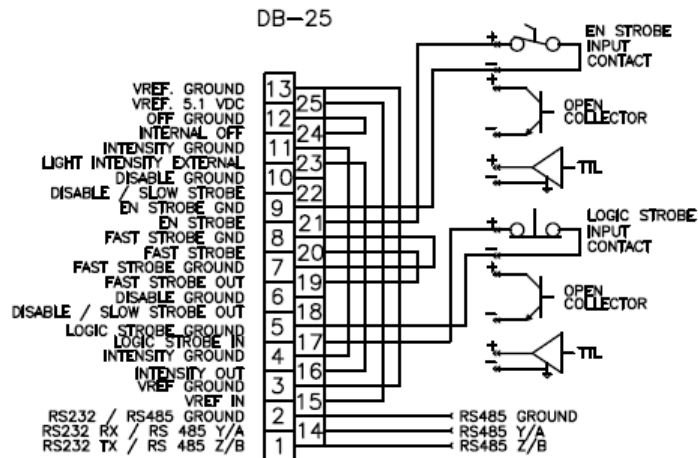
DB-25

VREF. GROUND
VREF. 5.1 VDC
OFF GROUND
INTERNAL OFF
INTENSITY GROUND
LIGHT INTENSITY EXTERNAL
DISABLE GROUND
DISABLE / SLOW STROBE
EN STROBE GND
EN STROBE
FAST STROBE GND
FAST STROBE
FAST STROBE GROUND
FAST STROBE OUT
DISABLE GROUND
DISABLE / SLOW STROBE OUT
LOGIC STROBE GROUND
LOGIC STROBE IN
INTENSITY GROUND
INTENSITY OUT
VREF GROUND
VREF IN
RS232 / RS485 GROUND
RS232 RX / RS 485 Y/A
RS232 TX / RS 485 Z/B

13
25
12
24
11
23
10
22
9
21
8
20
7
19
6
18
5
17
4
16
3
15
2
14
1

+
-
EN STROBE INPUT CONTACT
+
-
OPEN COLLECTOR
+
-
TTL
+
-
LOGIC STROBE INPUT CONTACT
+
-
OPEN COLLECTOR
+
-
TTL

RS485 GROUND
RS485 Y/A
RS485 Z/B